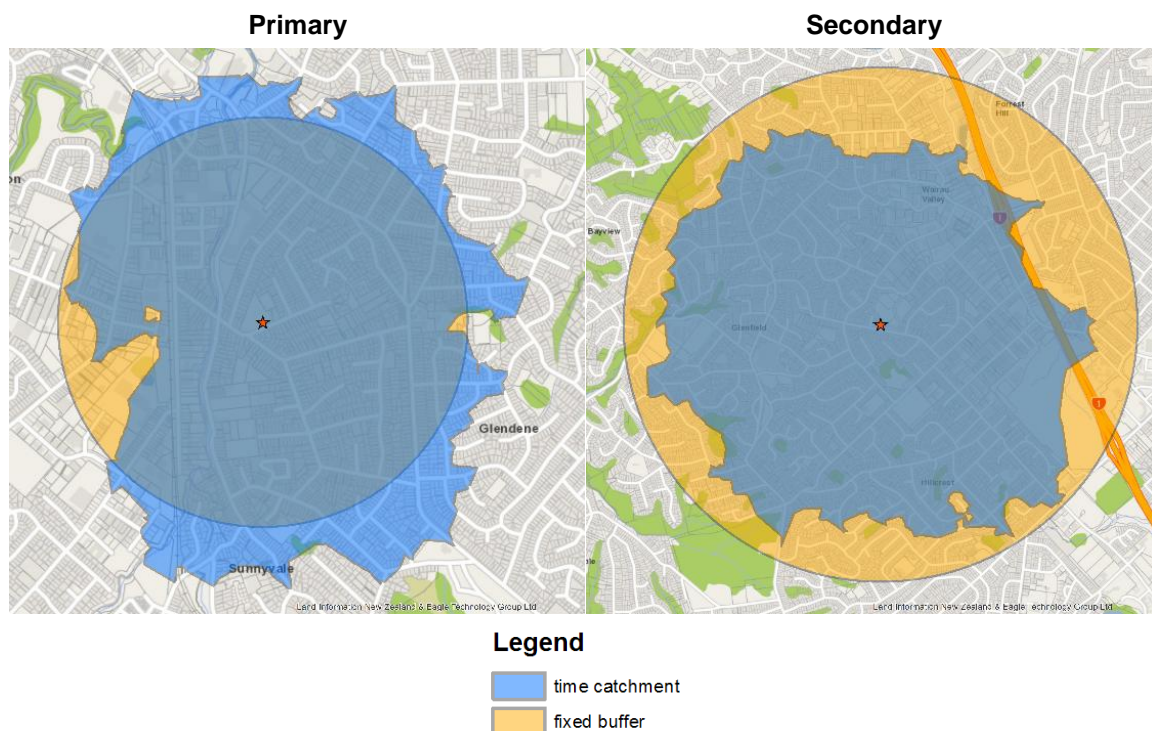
Primary

on

Glendene

Sunnyvale

Land Information New Zealand & Eagle Technology Group Ltd

Secondary

Forrest Hill

Wairau Valley

Bayview

Glenfield

Hillcrest

1

1

Land Information New Zealand & Eagle Technology Group Ltd

Legend

time catchment

fixed buffer